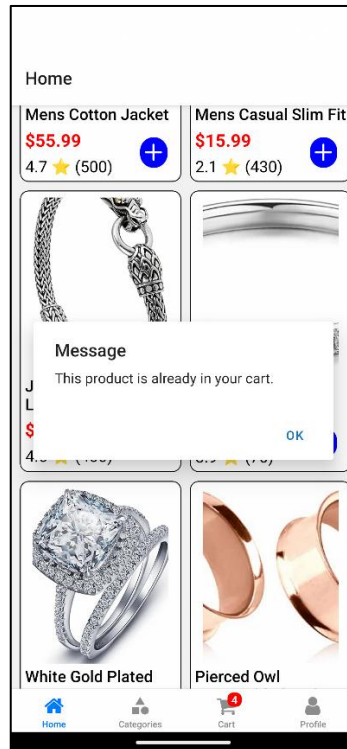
Home

Mens Cotton Jacket
$55.99
4.7 ⭐ (500)

Mens Casual Slim Fit
$15.99
2.1 ⭐ (430)

J
L
$
4.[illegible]

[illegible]

Message
This product is already in your cart.
OK

White Gold Plated

Pierced Owl

Home
Categories
4
Cart
Profile